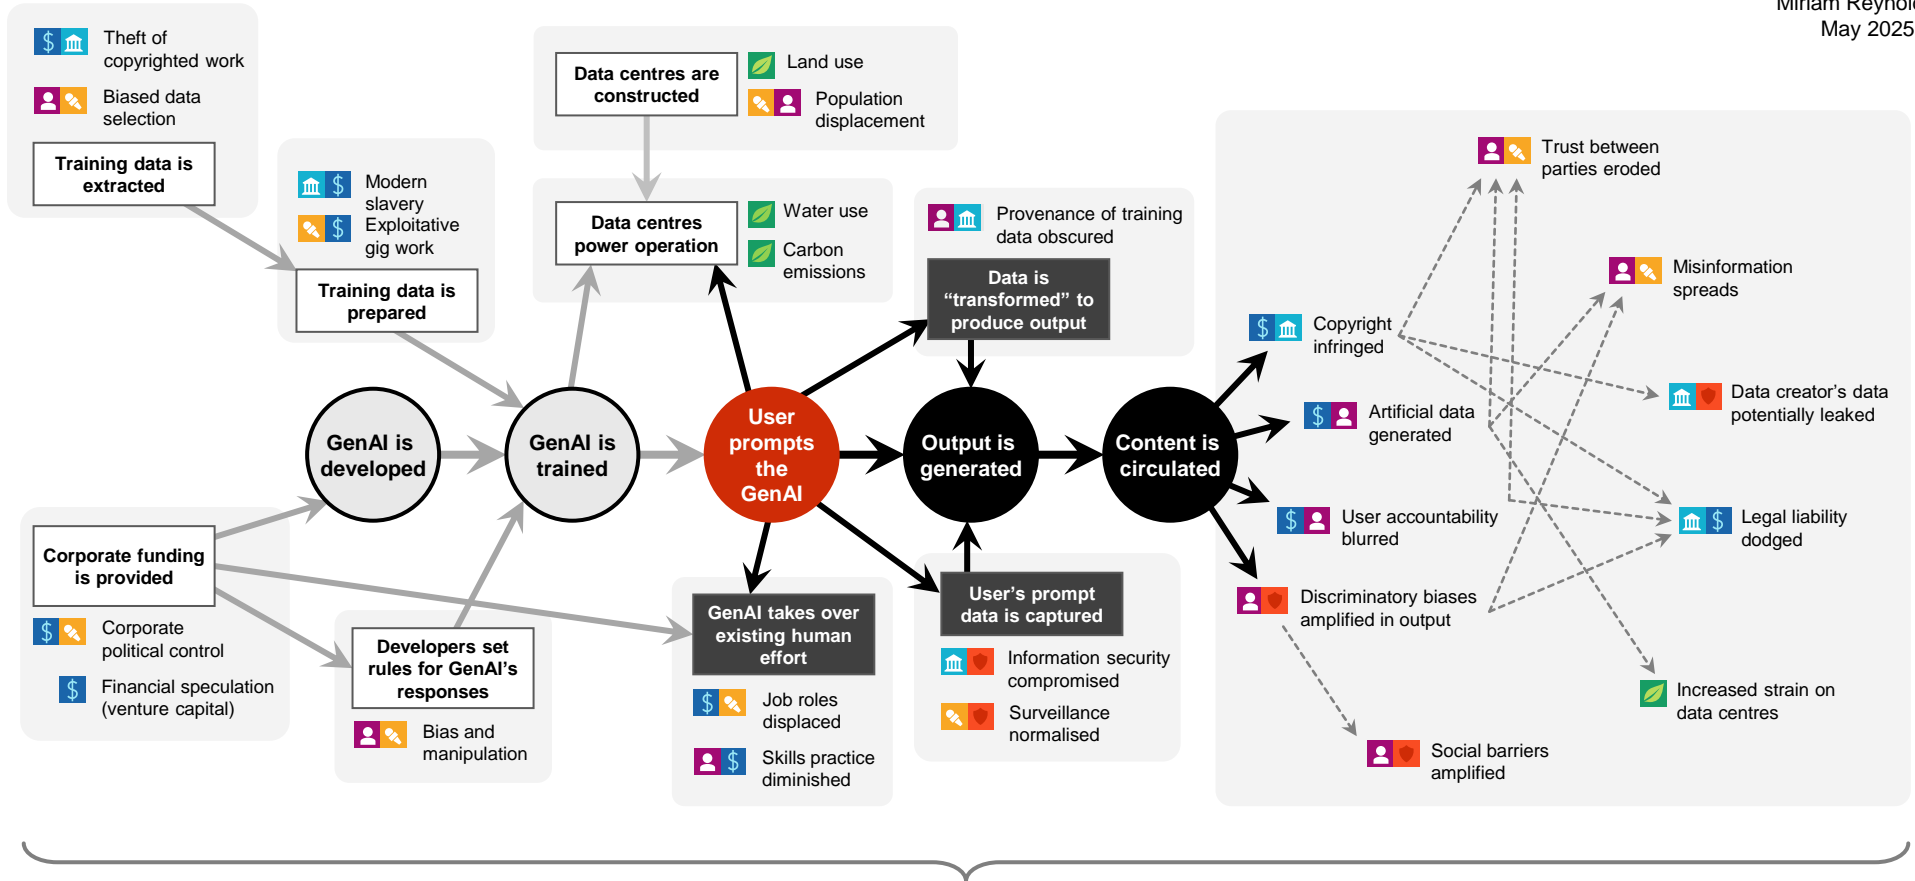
Miriam Reynol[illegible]
May 2025

$ Theft of copyrighted work

Biased data selection

Training data is extracted

Modern slavery

$ Exploitative gig work

Training data is prepared

Data centres are constructed

Land use

Population displacement

Data centres power operation

Water use

Carbon emissions

Provenance of training data obscured

Data is “transformed” to produce output

GenAI is developed

GenAI is trained

User prompts the GenAI

Output is generated

Content is circulated

Corporate funding is provided

$ Corporate political control

$ Financial speculation (venture capital)

Developers set rules for GenAI’s responses

Bias and manipulation

GenAI takes over existing human effort

$ Job roles displaced

$ Skills practice diminished

User’s prompt data is captured

Information security compromised

Surveillance normalised

Trust between parties eroded

Misinformation spreads

$ Copyright infringed

Data creator’s data potentially leaked

$ Artificial data generated

$ User accountability blurred

$ Legal liability dodged

Discriminatory biases amplified in output

Increased strain on data centres

Social barriers amplified